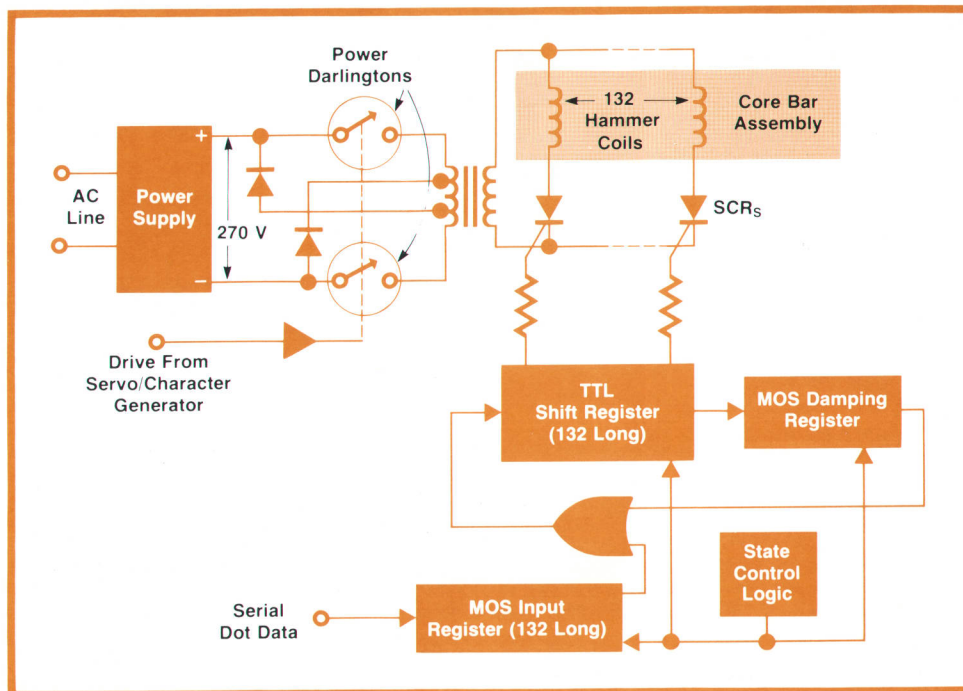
Power Darlingtons

132 Hammer Coils

Core Bar Assembly

AC Line

Power Supply

+

−

270 V

SCR$_S$

Drive From Servo/Character Generator

TTL Shift Register (132 Long)

MOS Damping Register

State Control Logic

Serial Dot Data

MOS Input Register (132 Long)